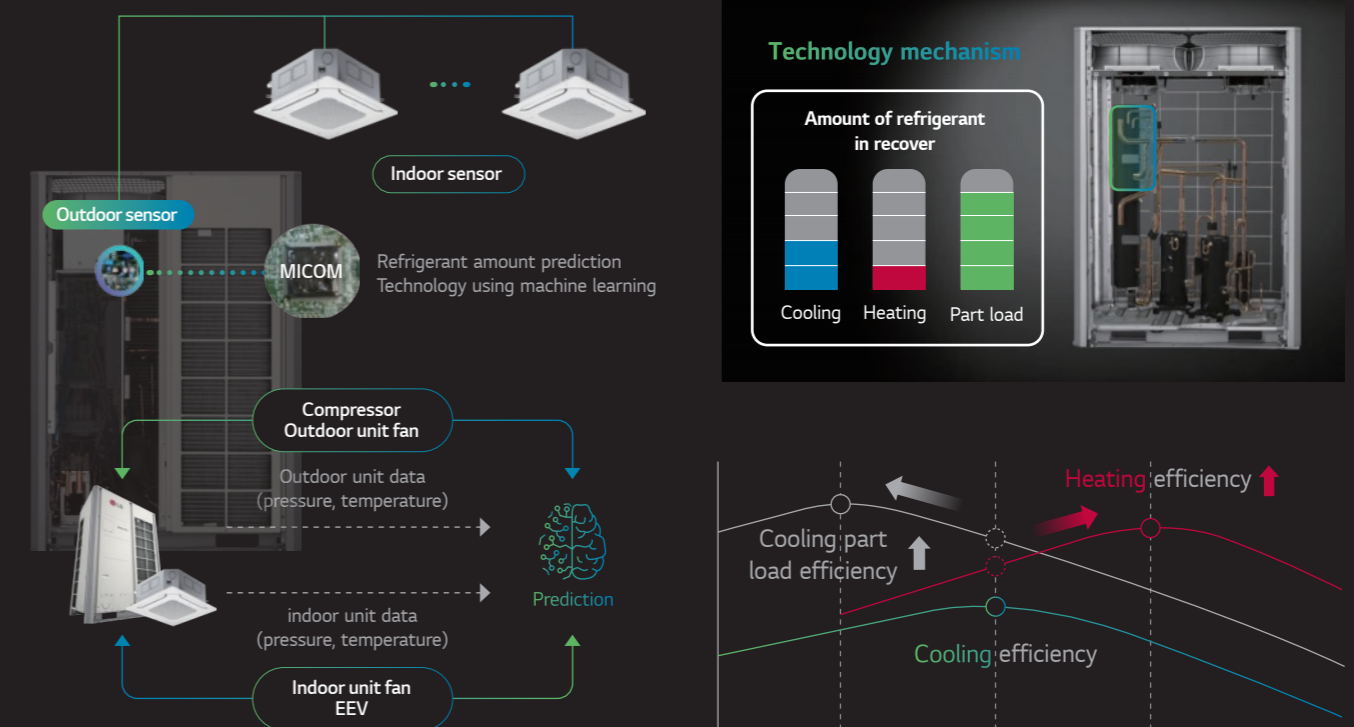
Indoor sensor

Outdoor sensor

MICOM

Refrigerant amount prediction Technology using machine learning

Compressor Outdoor unit fan

Outdoor unit data (pressure, temperature)

indoor unit data (pressure, temperature)

Prediction

Indoor unit fan EEV

Technology mechanism

Amount of refrigerant in recover

Cooling

Heating

Part load

Heating efficiency

Cooling part load efficiency

Cooling efficiency